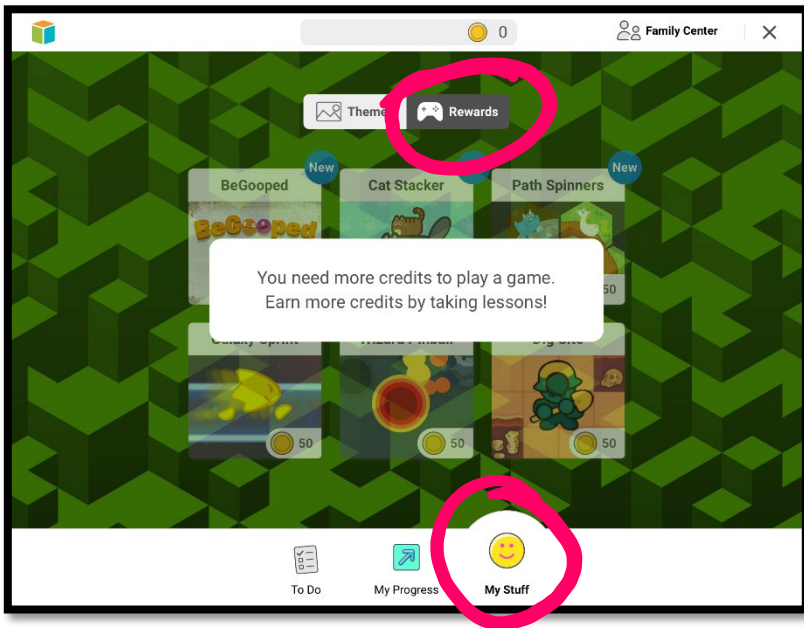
0

Family Center

Theme

Rewards

New

BeGooped

BeGooped

Cat Stacker

New

Path Spinners

50

You need more credits to play a game. Earn more credits by taking lessons!

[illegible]

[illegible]

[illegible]

50

50

50

To Do

My Progress

My Stuff